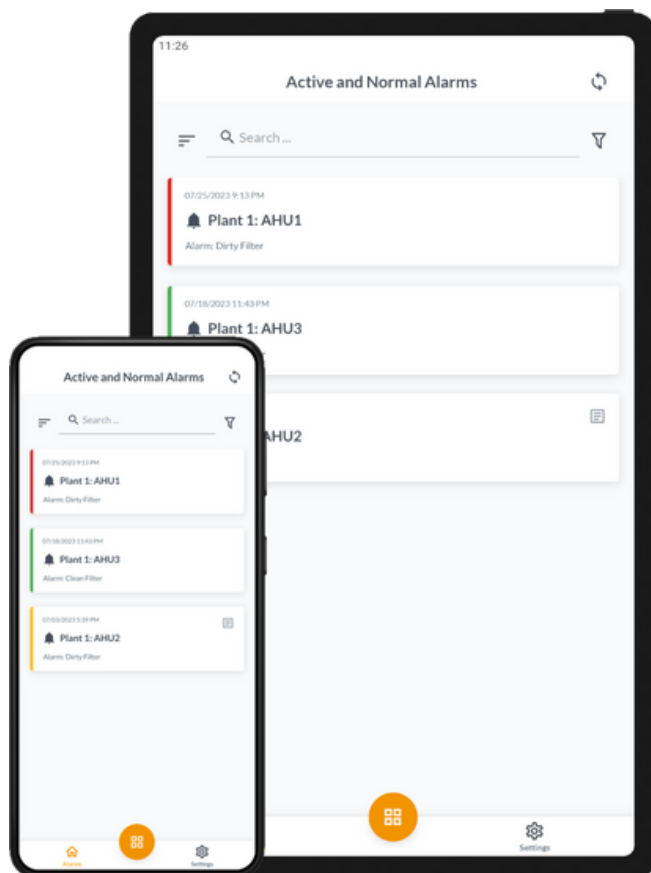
11:26

Active and Normal Alarms

Search ...

07/25/2023 9:13 PM

Plant 1: AHU1

Alarm: Dirty Filter

07/18/2023 11:43 PM

Plant 1: AHU3

AHU2

Settings

Active and Normal Alarms

Search ...

07/25/2023 9:13 PM

Plant 1: AHU1

Alarm: Dirty Filter

07/18/2023 11:43 PM

Plant 1: AHU3

Alarm: Clean Filter

07/03/2023 5:39 PM

Plant 1: AHU2

Alarm: Dirty Filter

Alarms

Settings